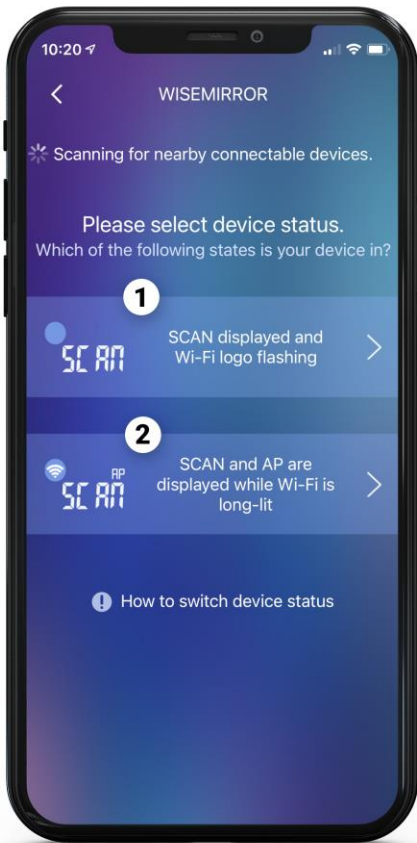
10:20

WISEMIRROR

Scanning for nearby connectable devices.

Please select device status.
Which of the following states is your device in?

1

SCAN

SCAN displayed and Wi-Fi logo flashing

2

AP
SCAN

SCAN and AP are displayed while Wi-Fi is long-lit

How to switch device status